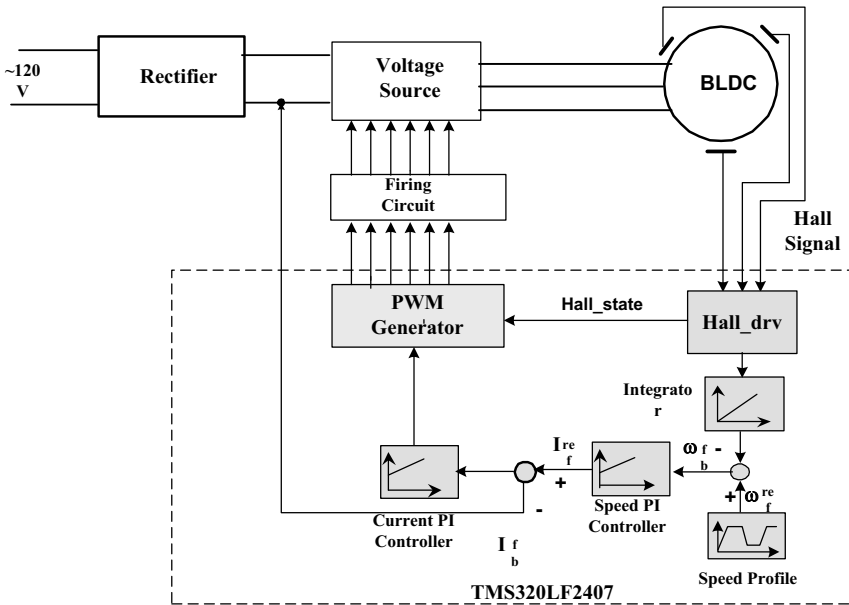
~120 V

Rectifier

Voltage Source

BLDC

Firing Circuit

Hall Signal

PWM Generator

Hall_state

Hall_drv

Integrato r

$I_{ref}$

$\omega_{fb}$ -

+

+ $\omega_{ref}$

-

Current PI Controller

Speed PI Controller

$I_{fb}$

Speed Profile

TMS320LF2407